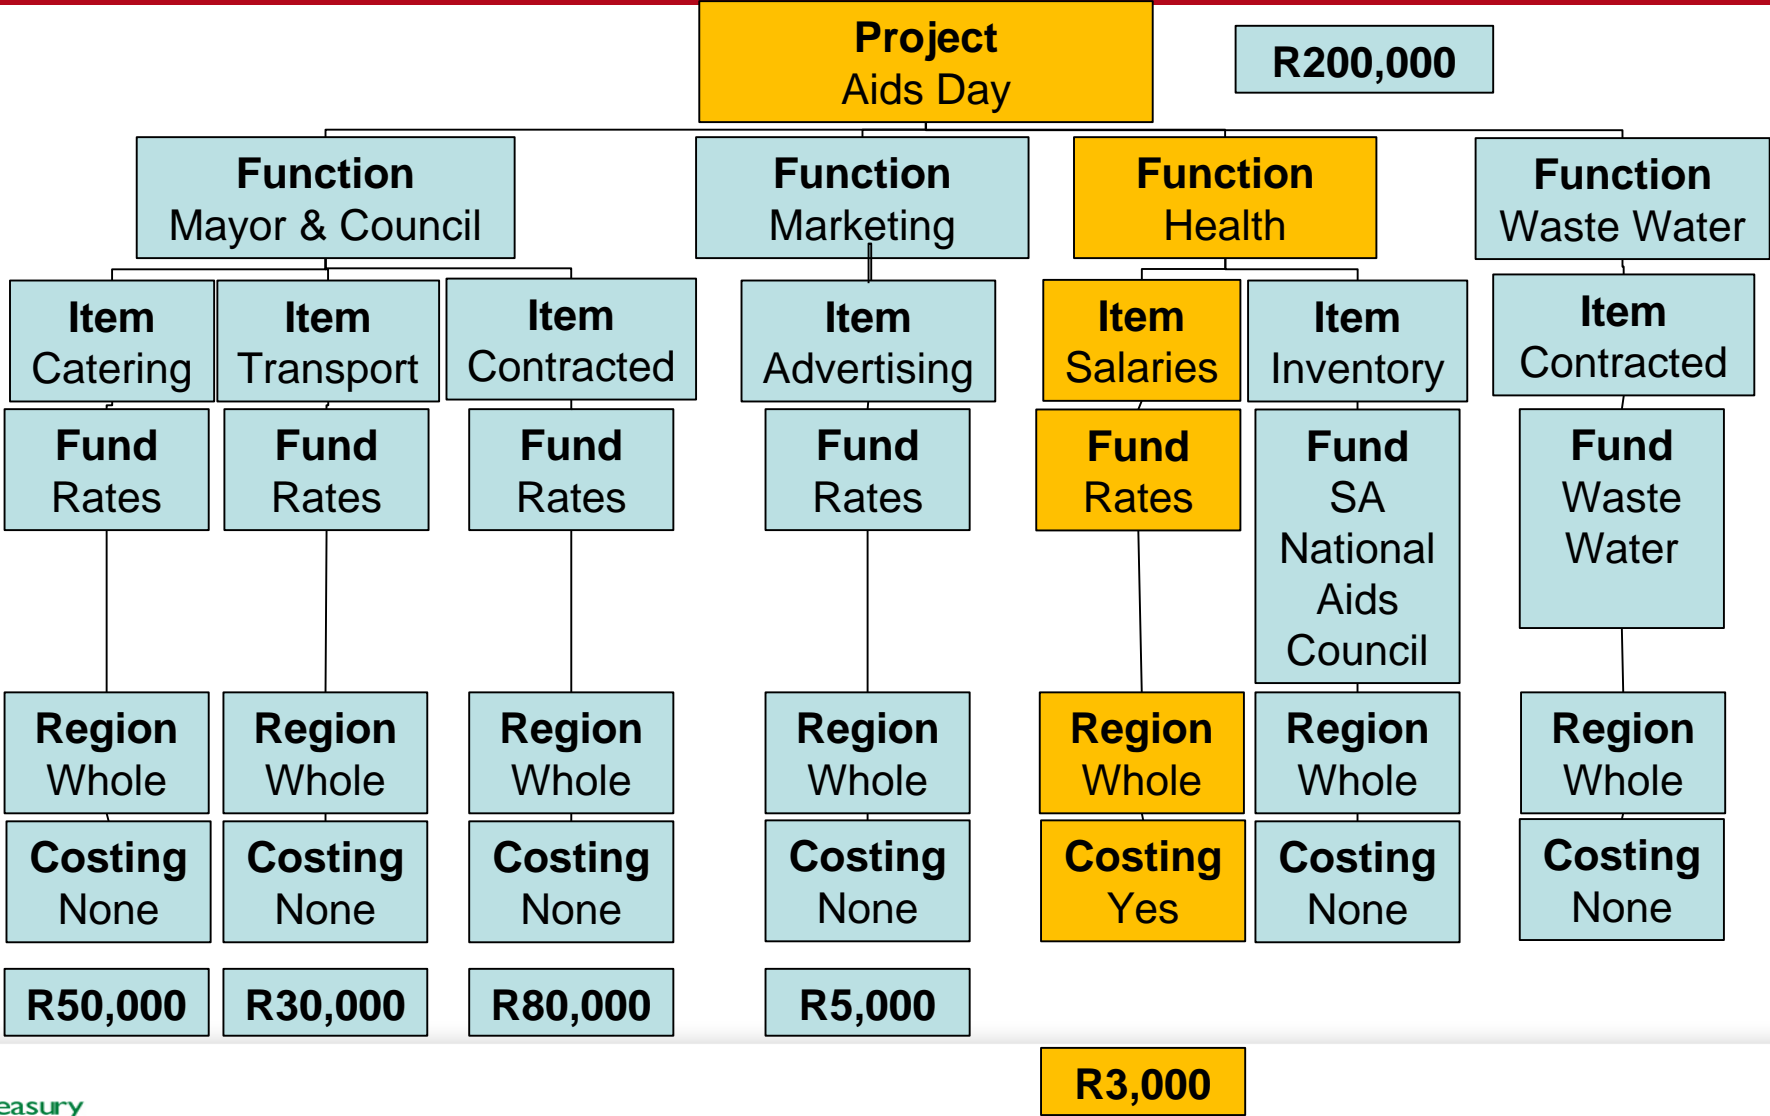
Project
Aids Day

R200,000

Function
Mayor & Council

Function
Marketing

Function
Health

Function
Waste Water

Item
Catering

Item
Transport

Item
Contracted

Item
Advertising

Item
Salaries

Item
Inventory

Item
Contracted

Fund
Rates

Fund
Rates

Fund
Rates

Fund
Rates

Fund
Rates

Fund
SA National Aids Council

Fund
Waste Water

Region
Whole

Region
Whole

Region
Whole

Region
Whole

Region
Whole

Region
Whole

Region
Whole

Costing
None

Costing
None

Costing
None

Costing
None

Costing
Yes

Costing
None

Costing
None

R50,000

R30,000

R80,000

R5,000

R3,000

easury